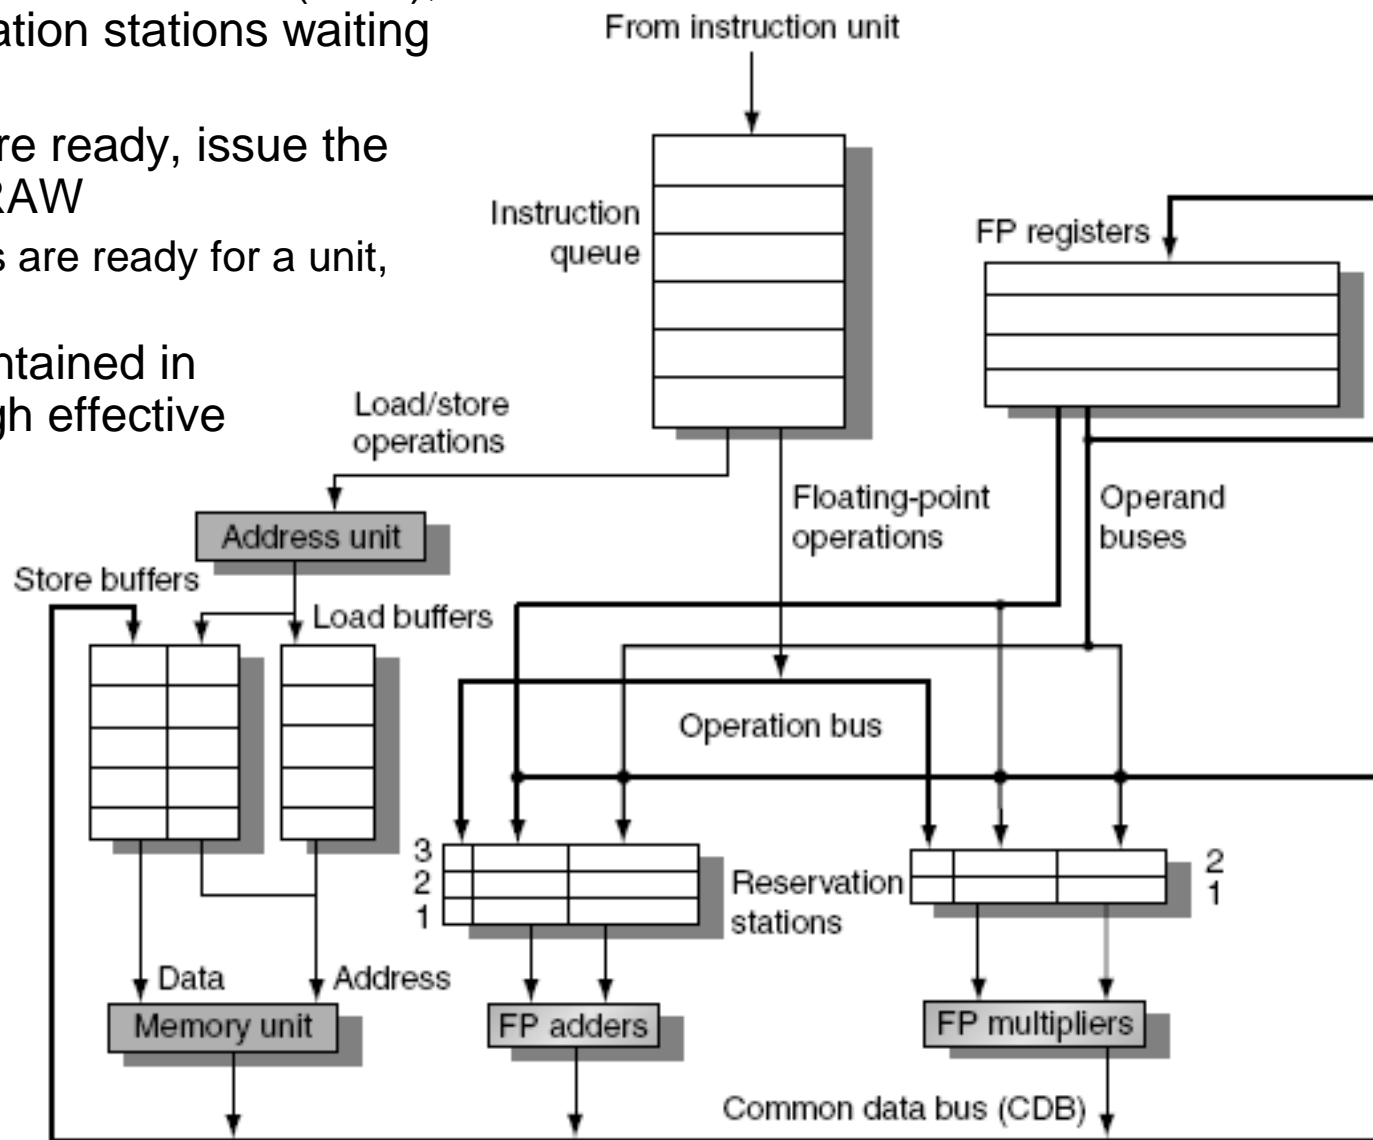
ation stations waiting

re ready, issue the
RAW

s are ready for a unit,

ntained in
gh effective

From instruction unit

Instruction queue

FP registers

Load/store operations

Floating-point operations

Operand buses

Address unit

Store buffers

Load buffers

Operation bus

3
2
1

Reservation stations

2
1

Data

Address

Memory unit

FP adders

FP multipliers

Common data bus (CDB)